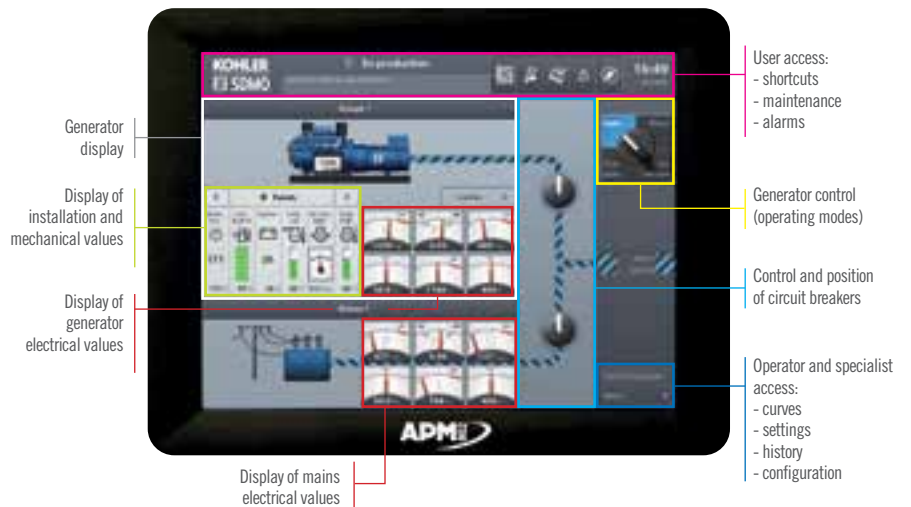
KOHLER SDMO

APM

User access:
- shortcuts
- maintenance
- alarms

Generator display

Display of installation and mechanical values

Display of generator electrical values

Generator control (operating modes)

Control and position of circuit breakers

Operator and specialist access:
- curves
- settings
- history
- configuration

Display of mains electrical values